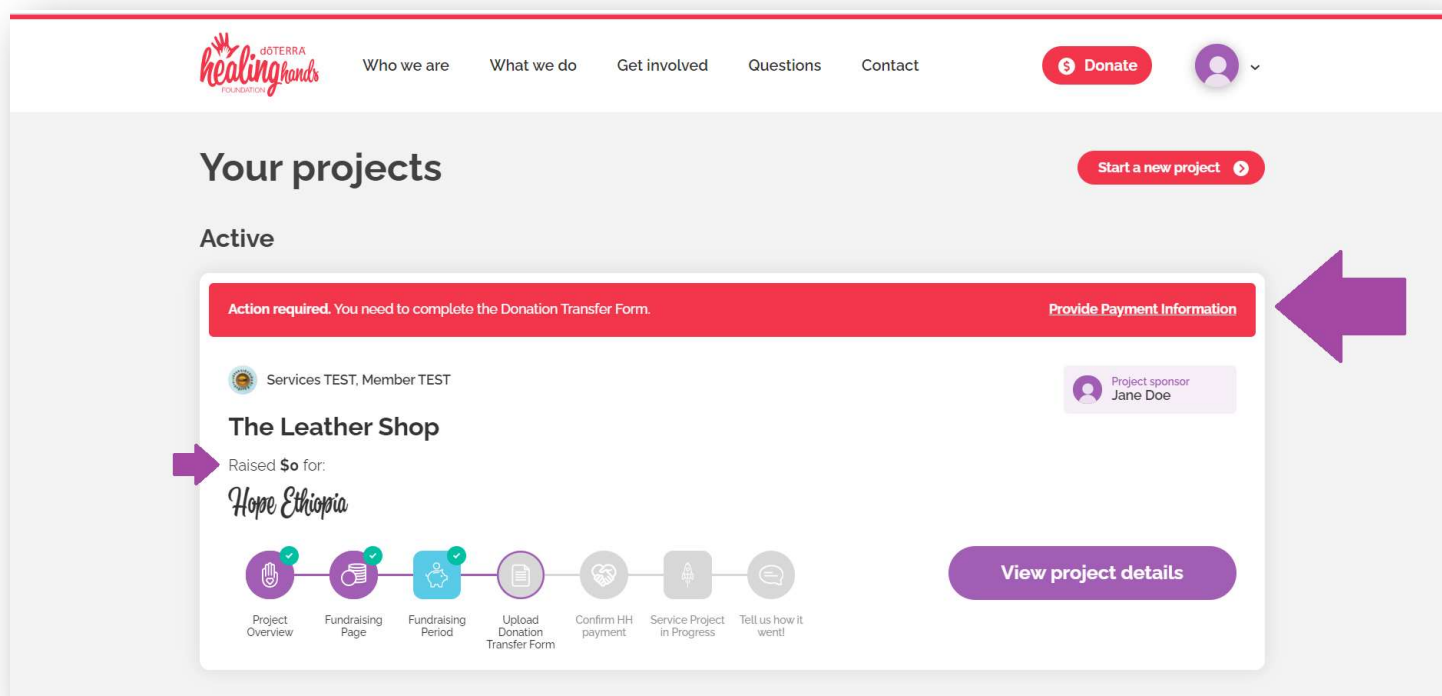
dōTERRA healing hands FOUNDATION

Who we are What we do Get involved Questions Contact

Donate

Your projects

Start a new project

Active

Action required. You need to complete the Donation Transfer Form. Provide Payment Information

Services TEST, Member TEST

Project sponsor
Jane Doe

The Leather Shop

Raised $o for:

Hope Ethiopia

Project Overview

Fundraising Page

Fundraising Period

Upload Donation Transfer Form

Confirm HH payment

Service Project in Progress

Tell us how it went!

View project details